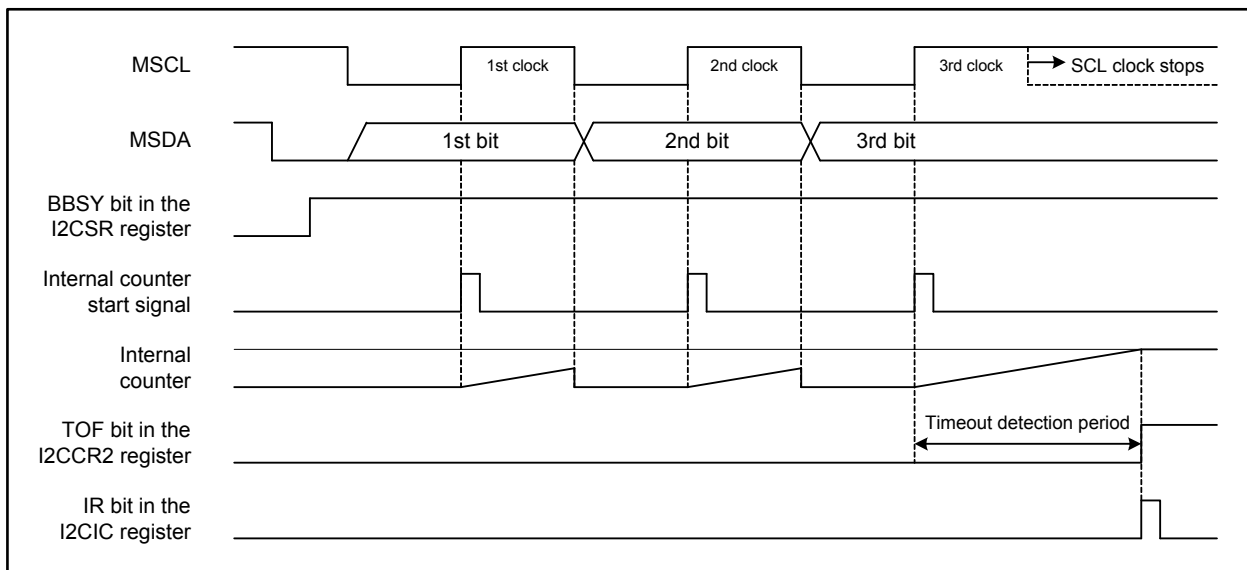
MSCL
1st clock
2nd clock
3rd clock
SCL clock stops

MSDA
1st bit
2nd bit
3rd bit

BBSY bit in the I2CSR register

Internal counter start signal

Internal counter

TOF bit in the I2CCR2 register

Timeout detection period

IR bit in the I2CIC register